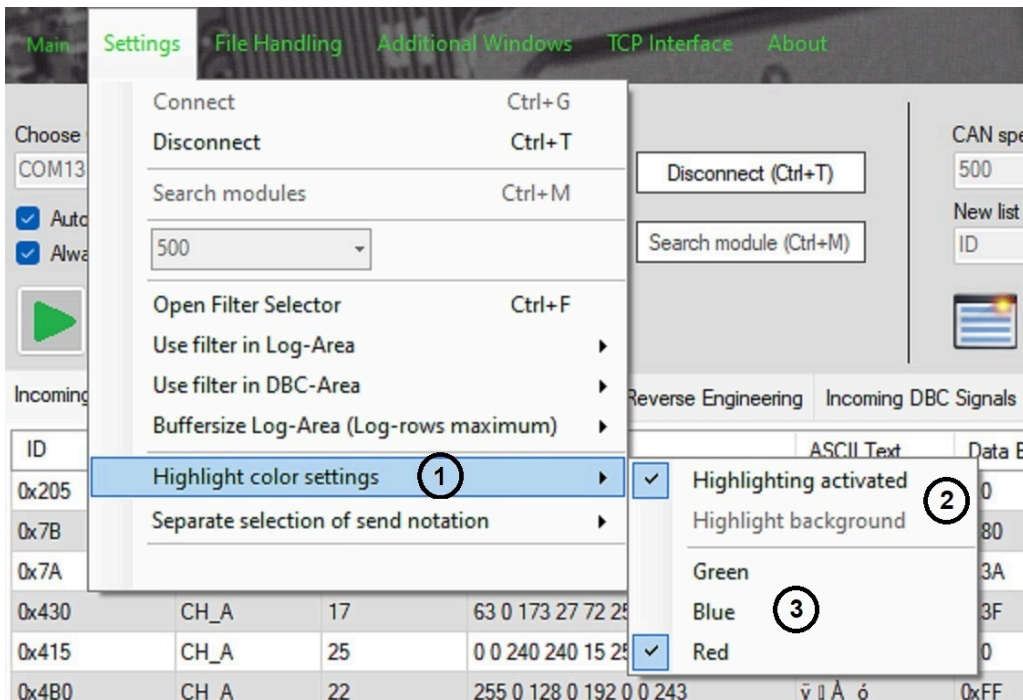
Main Settings File Handling Additional Windows TCP Interface About

Connect Ctrl+G
Disconnect Ctrl+T
Search modules Ctrl+M
500
Open Filter Selector Ctrl+F
Use filter in Log-Area
Use filter in DBC-Area
Buffersize Log-Area (Log-rows maximum)
Highlight color settings 1
Separate selection of send notation

Highlighting activated 2
Highlight background
Green
Blue 3
Red

Choose
COM13
Auto
Alwa

Disconnect (Ctrl+T)
Search module (Ctrl+M)

CAN spe
500
New list
ID

Incoming
Reverse Engineering Incoming DBC Signals

| ID | | | | ASCII Text | Data B |
|---|---|---|---|---|---|
| 0x205 | | | | | 0 |
| 0x7B | | | | | 80 |
| 0x7A | | | | | 3A |
| 0x430 | CH_A | 17 | 63 0 173 27 72 25 | | 3F |
| 0x415 | CH_A | 25 | 0 0 240 240 15 25 | | 0 |
| 0x4B0 | CH_A | 22 | 255 0 128 0 192 0 0 243 | ÿ À ó | 0xFF |